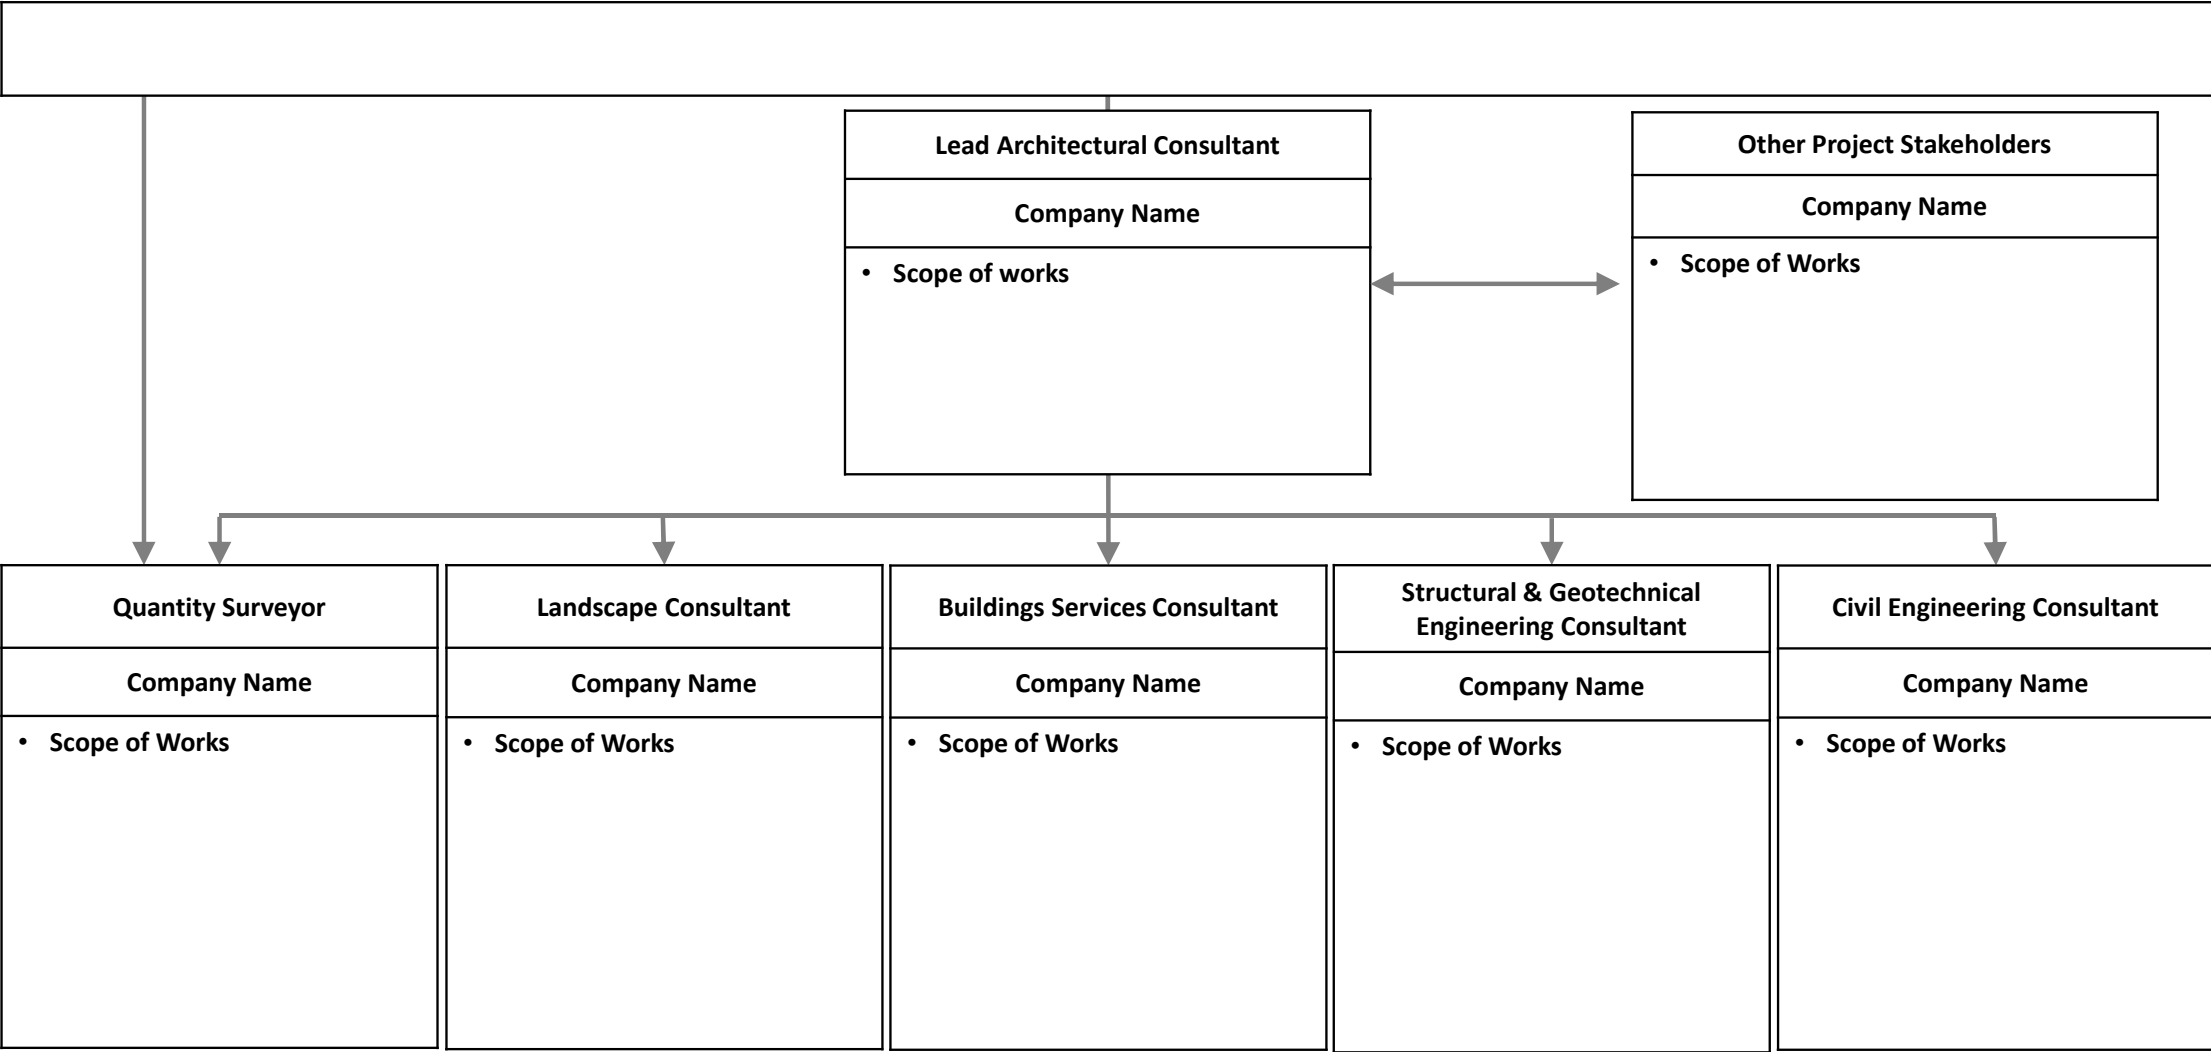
Lead Architectural Consultant

Company Name

• Scope of works

Other Project Stakeholders

Company Name

• Scope of Works

Quantity Surveyor

Company Name

• Scope of Works

Landscape Consultant

Company Name

• Scope of Works

Buildings Services Consultant

Company Name

• Scope of Works

Structural & Geotechnical Engineering Consultant

Company Name

• Scope of Works

Civil Engineering Consultant

Company Name

• Scope of Works